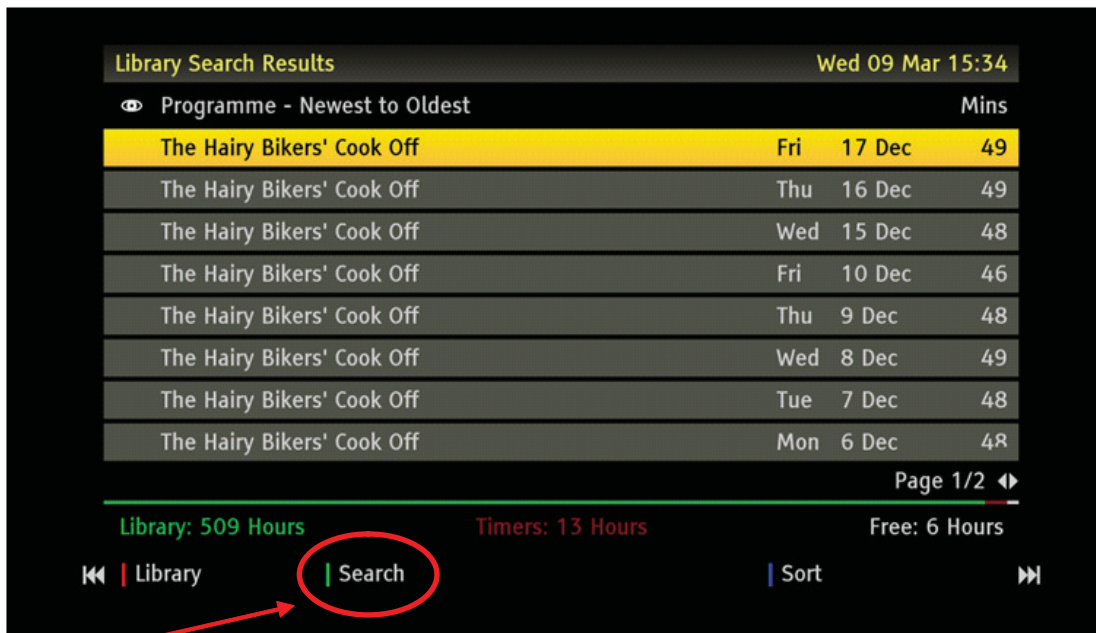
Library Search Results Wed 09 Mar 15:34

Programme - Newest to Oldest Mins

| | | | |
|---|---|---|---|
| The Hairy Bikers' Cook Off | Fri | 17 Dec | 49 |
| The Hairy Bikers' Cook Off | Thu | 16 Dec | 49 |
| The Hairy Bikers' Cook Off | Wed | 15 Dec | 48 |
| The Hairy Bikers' Cook Off | Fri | 10 Dec | 46 |
| The Hairy Bikers' Cook Off | Thu | 9 Dec | 48 |
| The Hairy Bikers' Cook Off | Wed | 8 Dec | 49 |
| The Hairy Bikers' Cook Off | Tue | 7 Dec | 48 |
| The Hairy Bikers' Cook Off | Mon | 6 Dec | 48 |

Page 1/2

Library: 509 Hours Timers: 13 Hours Free: 6 Hours

Library Search Sort